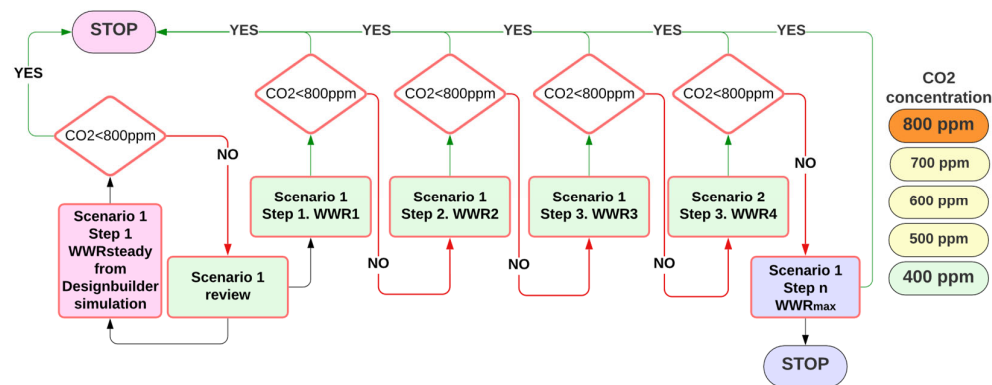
STOP

YES

YES

YES

YES

YES

YES

CO2<800ppm

CO2<800ppm

CO2<800ppm

CO2<800ppm

CO2<800ppm

NO

NO

Scenario 1 Step 1 WWRsteady from Designbuilder simulation

Scenario 1 review

Scenario 1 Step 1. WWR1

Scenario 1 Step 2. WWR2

Scenario 1 Step 3. WWR3

Scenario 2 Step 3. WWR4

Scenario 1 Step n WWRmax

NO

NO

NO

STOP

CO2 concentration

800 ppm

700 ppm

600 ppm

500 ppm

400 ppm